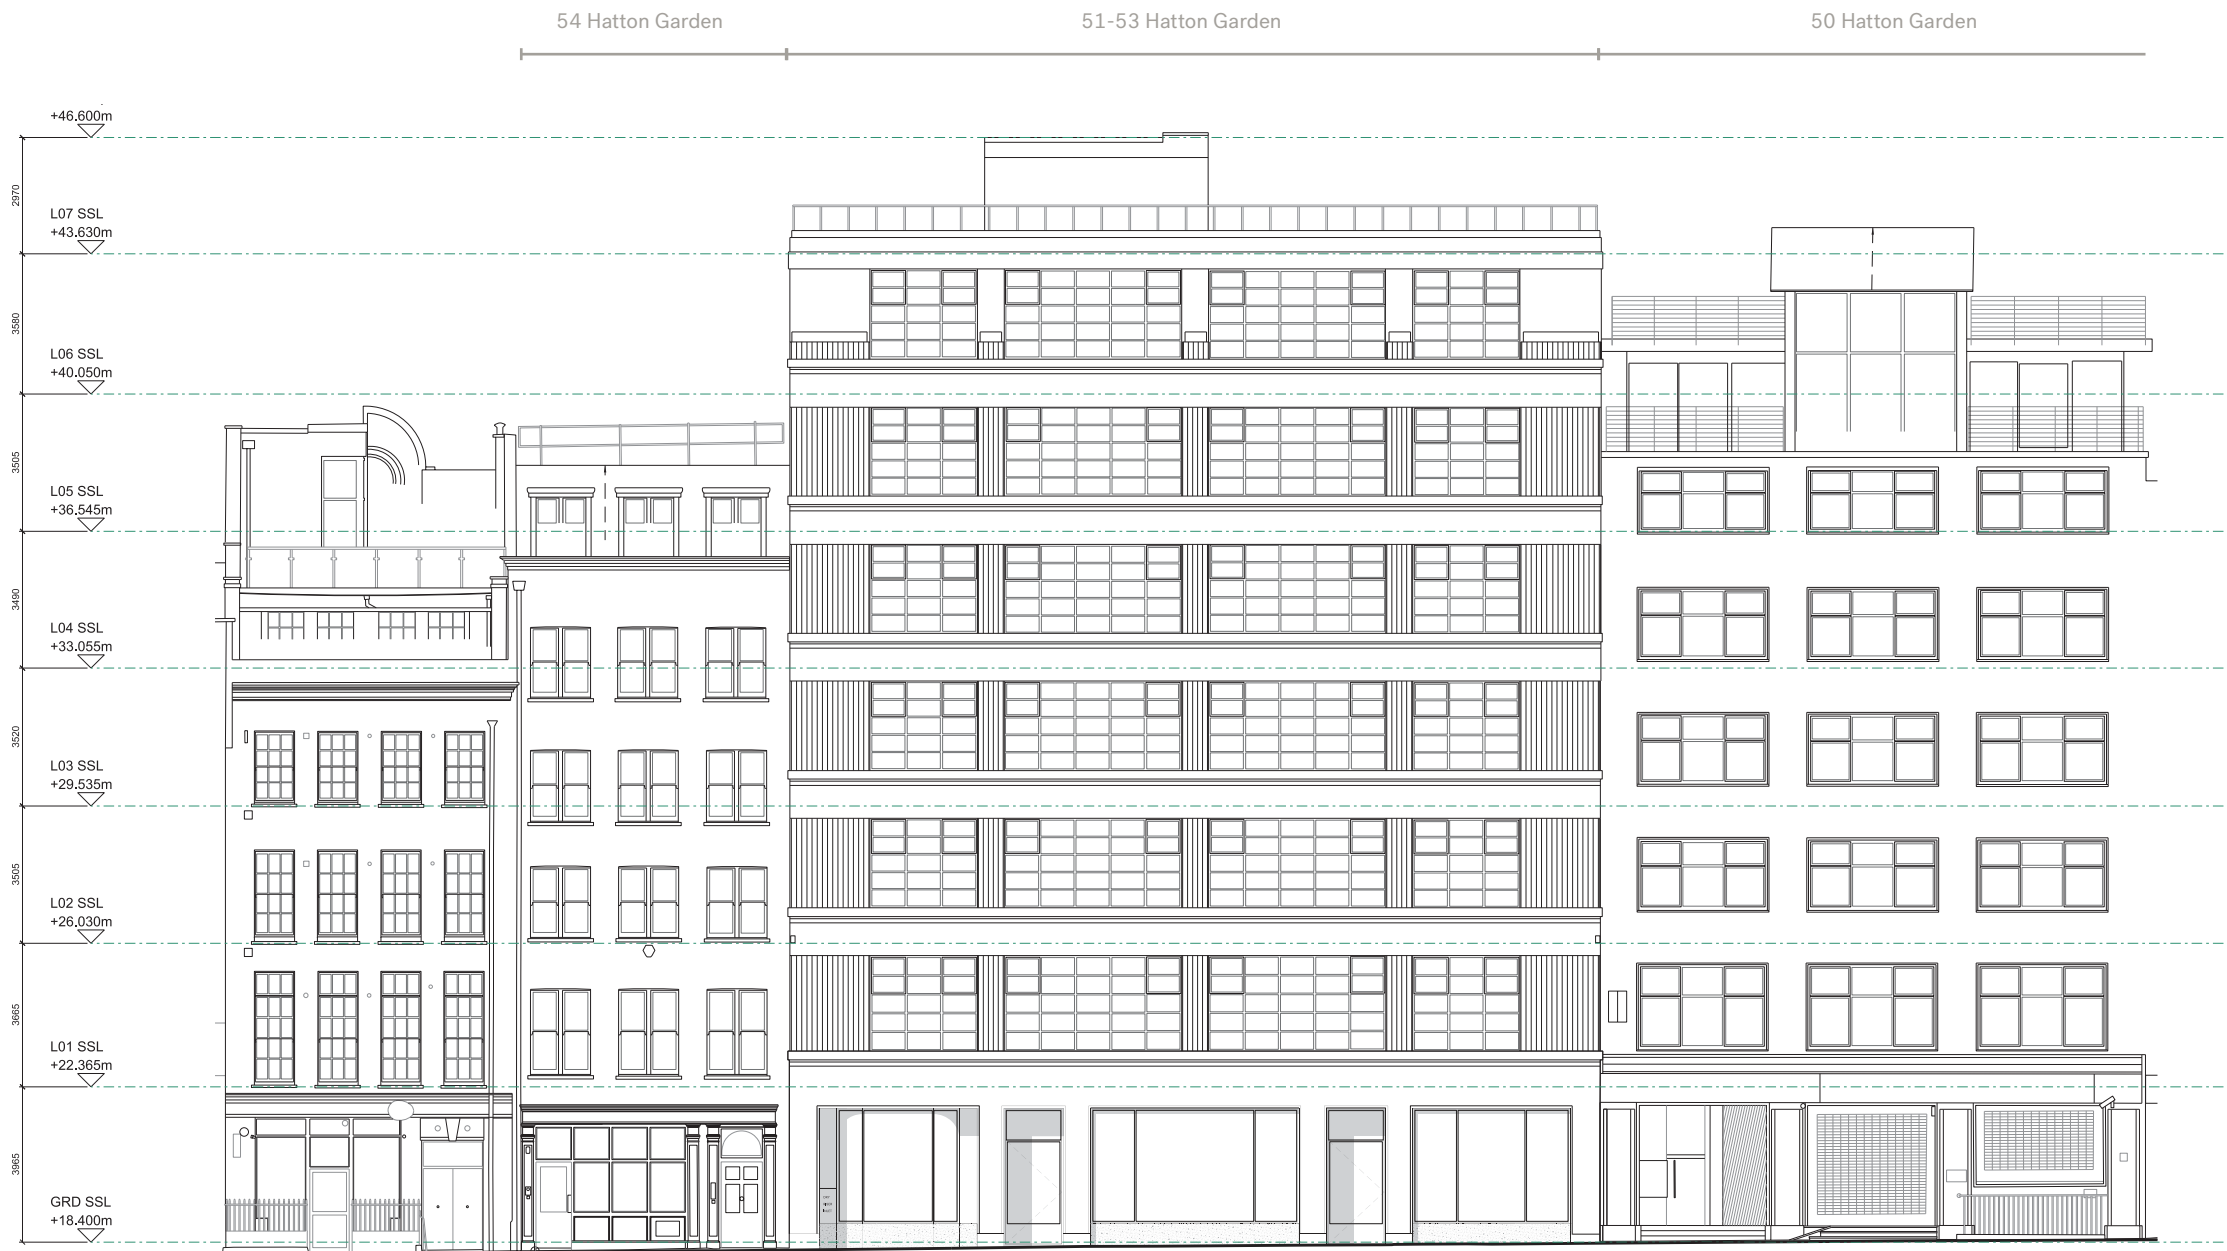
54 Hatton Garden
51-53 Hatton Garden
50 Hatton Garden

+46.600m

2970

L07 SSL
+43.630m

3580

L06 SSL
+40.050m

3505

L05 SSL
+36.545m

3490

L04 SSL
+33.055m

3520

L03 SSL
+29.535m

3505

L02 SSL
+26.030m

3665

L01 SSL
+22.365m

3965

GRD SSL
+18.400m